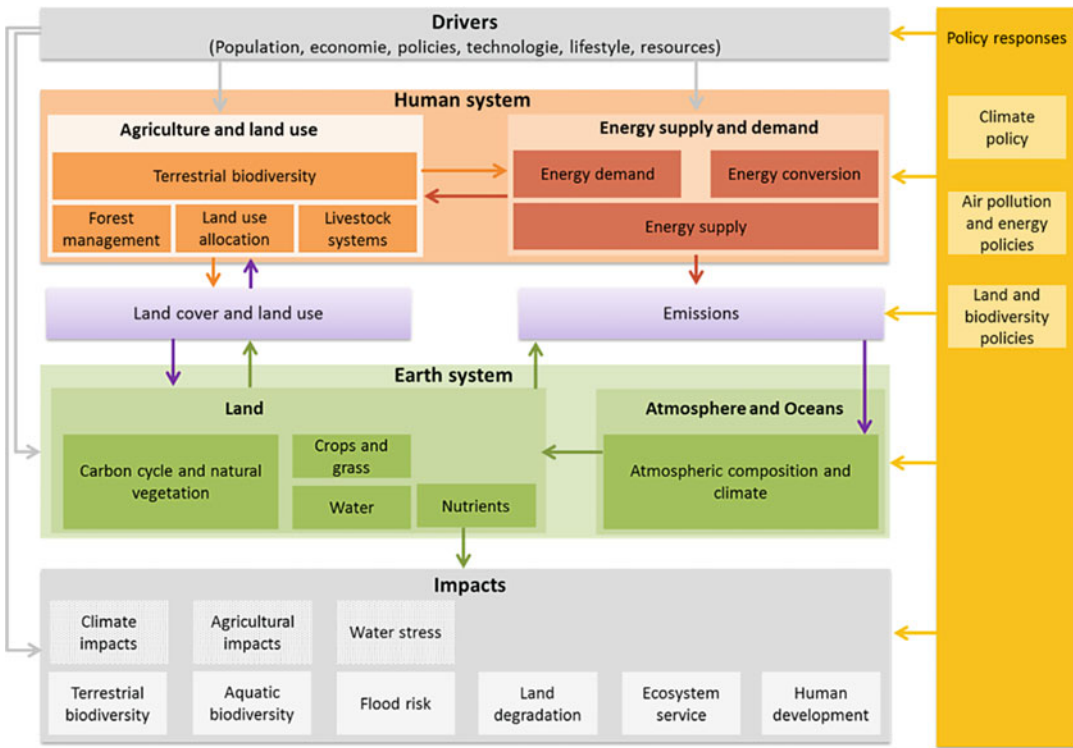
Drivers
(Population, economie, policies, technologie, lifestyle, resources)

Policy responses

Human system

Agriculture and land use

Terrestrial biodiversity

Forest management

Land use allocation

Livestock systems

Energy supply and demand

Energy demand

Energy conversion

Energy supply

Climate policy

Air pollution and energy policies

Land cover and land use

Emissions

Land and biodiversity policies

Earth system

Land

Carbon cycle and natural vegetation

Crops and grass

Water

Nutrients

Atmosphere and Oceans

Atmospheric composition and climate

Impacts

Climate impacts

Agricultural impacts

Water stress

Terrestrial biodiversity

Aquatic biodiversity

Flood risk

Land degradation

Ecosystem service

Human development